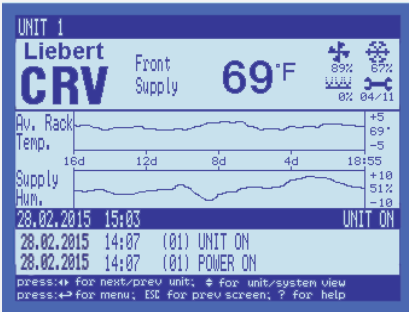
UNIT 1

Liebert CRV

Front Supply

69°F

89%

67%

0%

04/11

Av. Rack Temp.

+5
69°
-5

16d 12d 8d 4d 18:55

Supply Hum.

+10
51%
-10

28.02.2015 15:03 UNIT ON

28.02.2015 14:07 (01) UNIT ON
28.02.2015 14:07 (01) POWER ON

press:↔ for next/prev unit; ↕ for unit/system view
press:↵ for menu; ESC for prev screen; ? for help